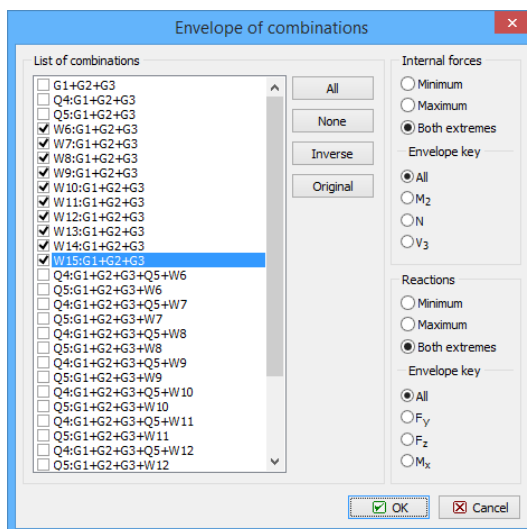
Envelope of combinations

List of combinations

G1+G2+G3
Q4:G1+G2+G3
Q5:G1+G2+G3
W6:G1+G2+G3
W7:G1+G2+G3
W8:G1+G2+G3
W9:G1+G2+G3
W10:G1+G2+G3
W11:G1+G2+G3
W12:G1+G2+G3
W13:G1+G2+G3
W14:G1+G2+G3
W15:G1+G2+G3
Q4:G1+G2+G3+Q5+W6
Q5:G1+G2+G3+W6
Q4:G1+G2+G3+Q5+W7
Q5:G1+G2+G3+W7
Q4:G1+G2+G3+Q5+W8
Q5:G1+G2+G3+W8
Q4:G1+G2+G3+Q5+W9
Q5:G1+G2+G3+W9
Q4:G1+G2+G3+Q5+W10
Q5:G1+G2+G3+W10
Q4:G1+G2+G3+Q5+W11
Q5:G1+G2+G3+W11
Q4:G1+G2+G3+Q5+W12
Q5:G1+G2+G3+W12

All
None
Inverse
Original

Internal forces
Minimum
Maximum
Both extremes
Envelope key
All
$M_2$
N
$V_3$

Reactions
Minimum
Maximum
Both extremes
Envelope key
All
$F_y$
$F_z$
$M_x$

OK
Cancel